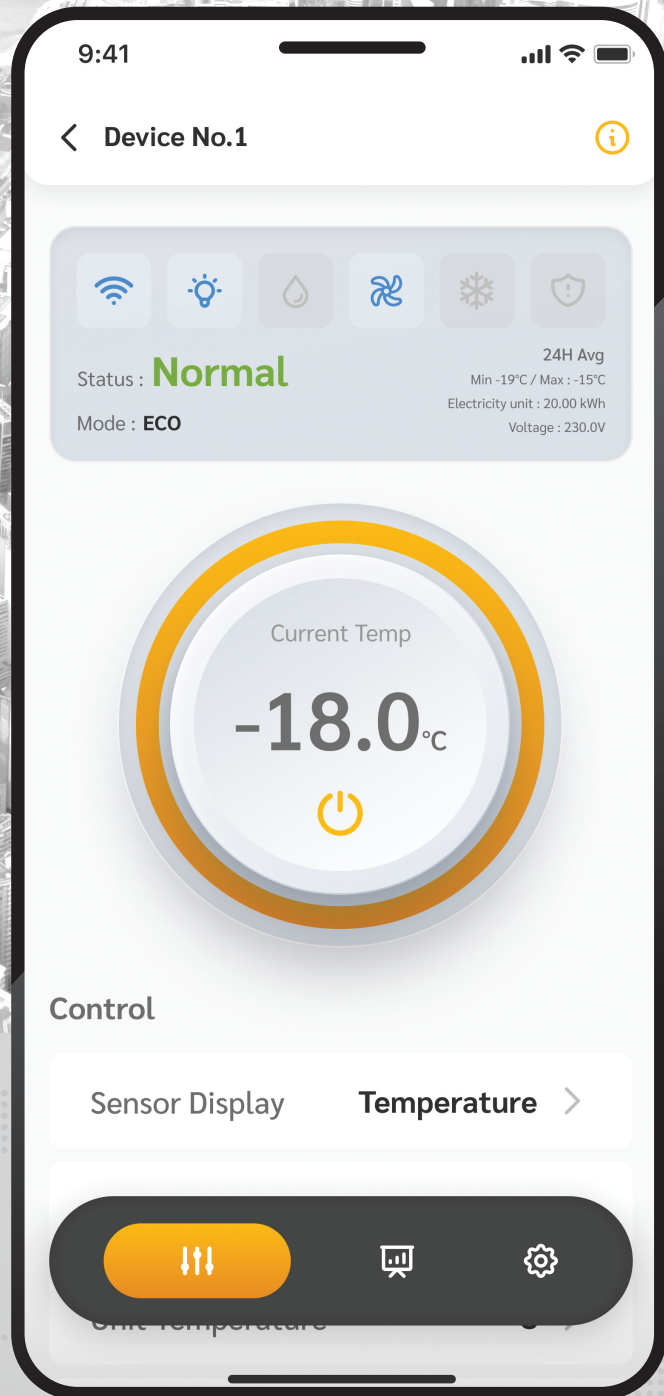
9:41

Device No.1

Status : Normal

Mode : ECO

24H Avg
Min -19°C / Max : -15°C
Electricity unit : 20.00 kWh
Voltage : 230.0V

Current Temp
-18.0°C

Control

Sensor Display Temperature

Unit Temperature